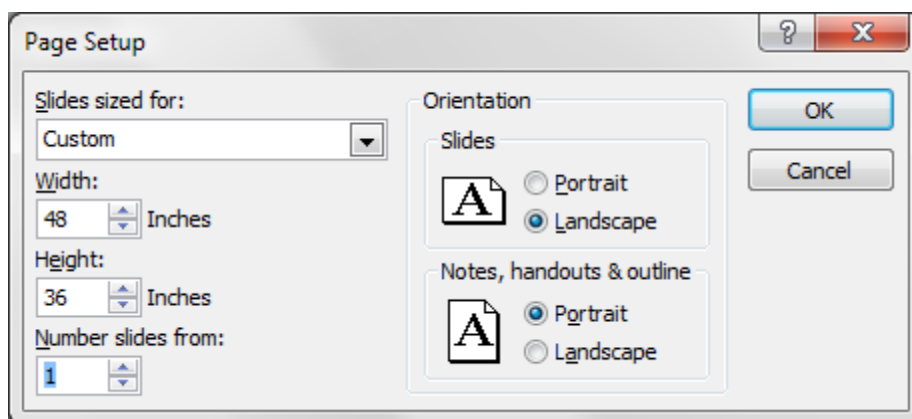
Page Setup

?

X

Slides sized for:

Custom

Width:

48

Inches

Height:

36

Inches

Number slides from:

1

Orientation

Slides

A

Portrait

Landscape

Notes, handouts & outline

A

Portrait

Landscape

OK

Cancel